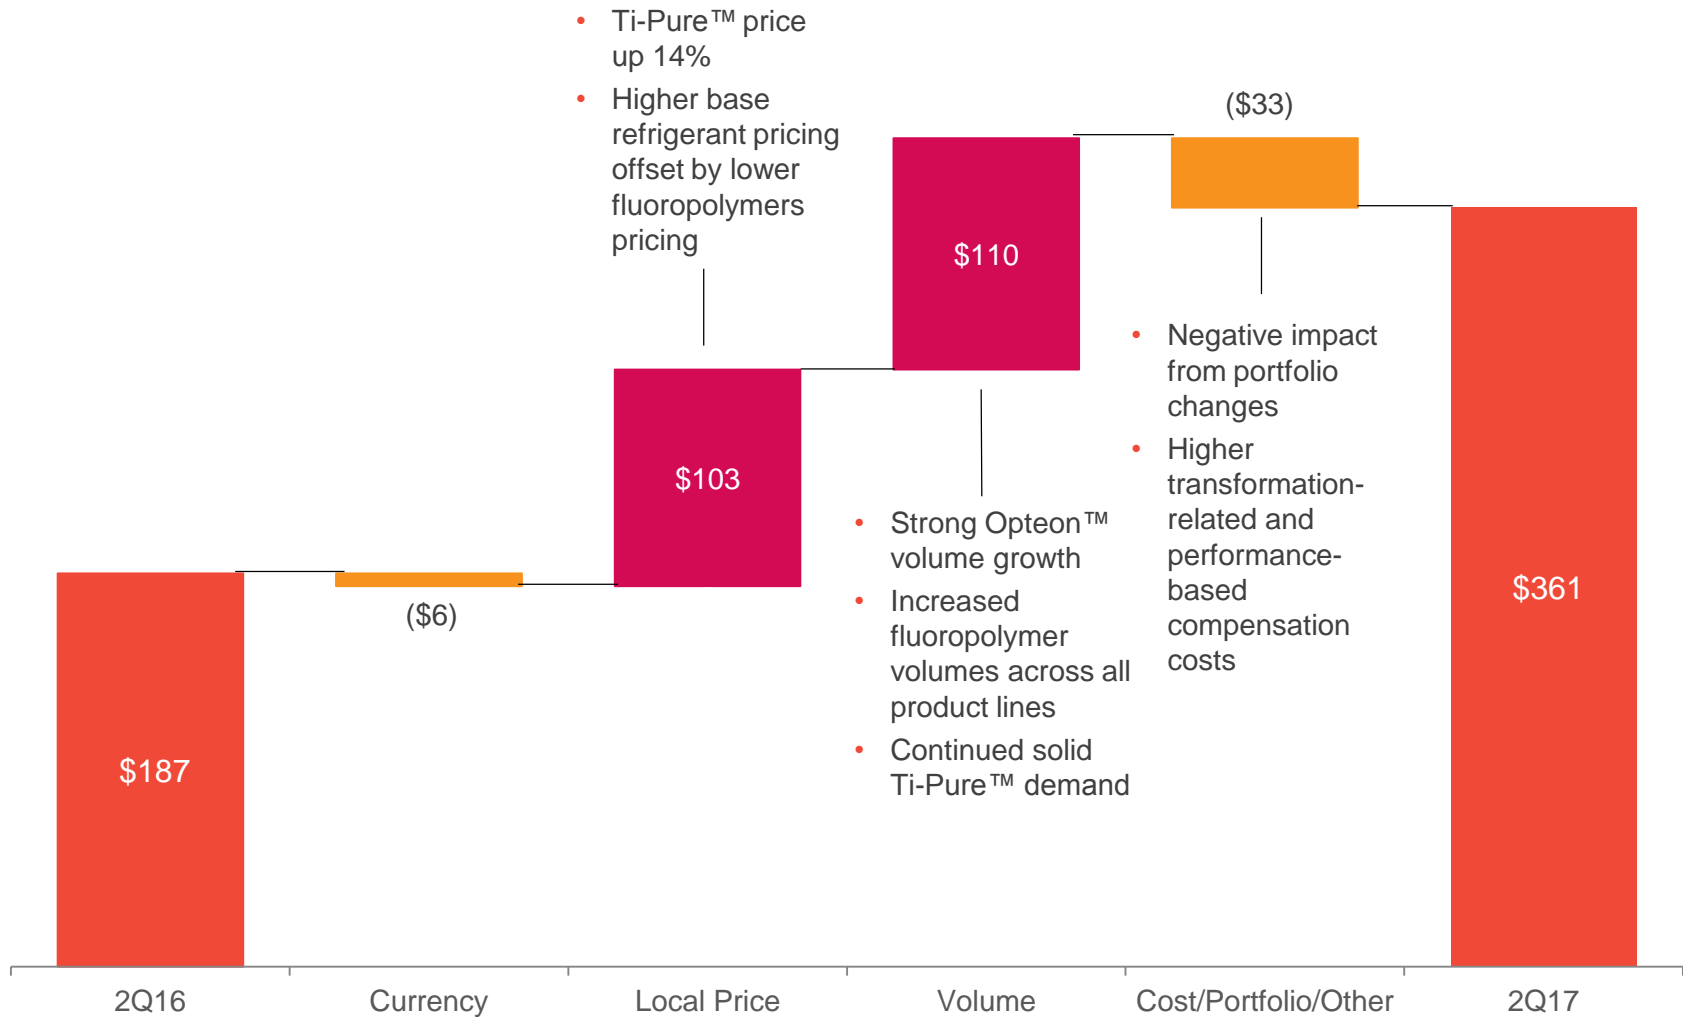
• Ti-Pure™ price up 14%
• Higher base refrigerant pricing offset by lower fluoropolymers pricing

($33)

$110

$103

• Negative impact from portfolio changes
• Higher transformation-related and performance-based compensation costs

• Strong Opteon™ volume growth
• Increased fluoropolymer volumes across all product lines
• Continued solid Ti-Pure™ demand

$361

($6)

$187

2Q16 | Currency | Local Price | Volume | Cost/Portfolio/Other | 2Q17